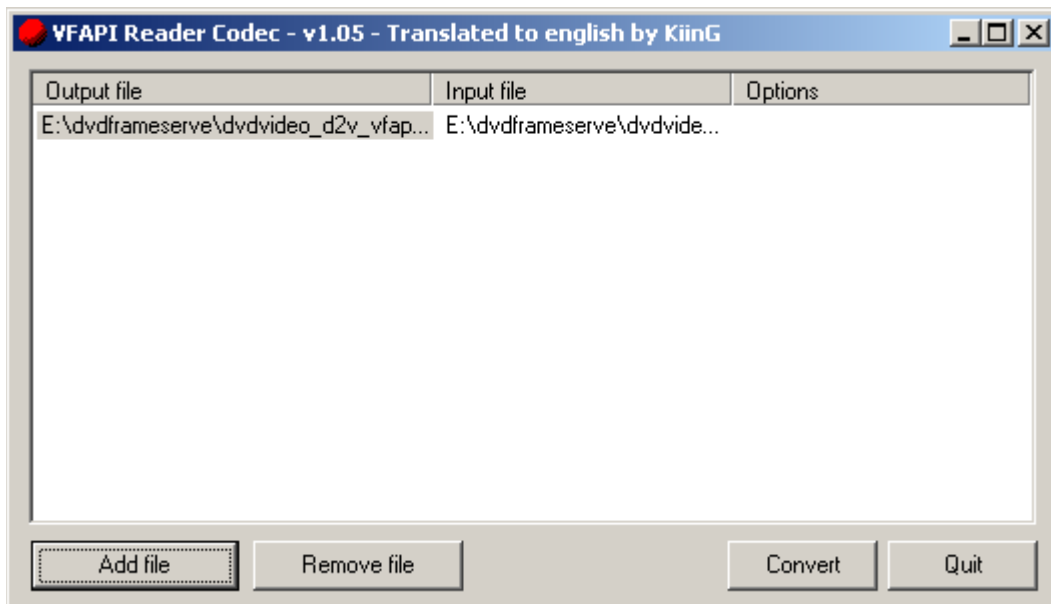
VFAPI Reader Codec - v1.05 - Translated to english by KiinG

| Output file | Input file | Options |
|---|---|---|
| E:\dvdframeserve\dvdvideo_d2v_vfap... | E:\dvdframeserve\dvdvide... | |

Add file
Remove file
Convert
Quit